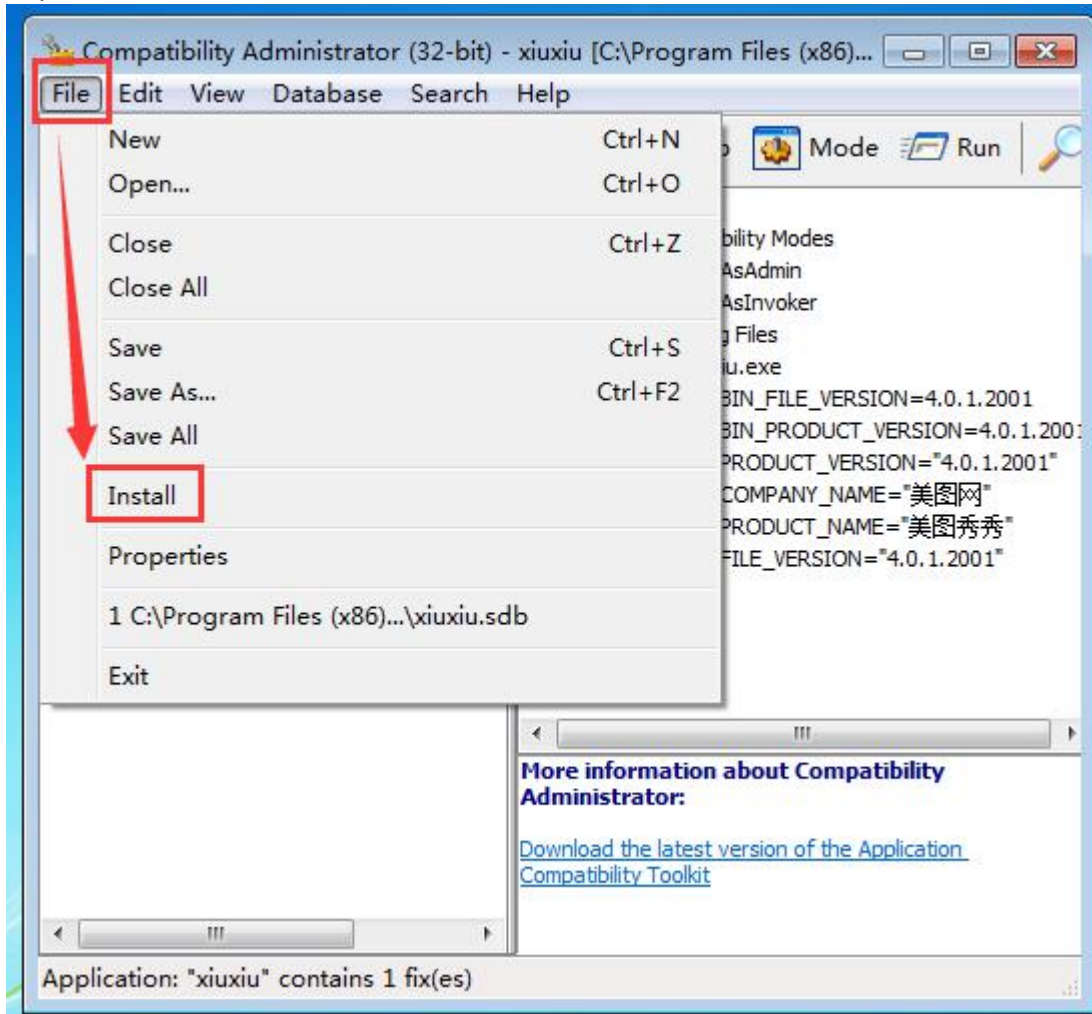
Compatibility Administrator (32-bit) - xiuxiu [C:\Program Files (x86)...

File Edit View Database Search Help

New Ctrl+N
Open... Ctrl+O
Close Ctrl+Z
Close All
Save Ctrl+S
Save As... Ctrl+F2
Save All
Install
Properties
1 C:\Program Files (x86)...\xiuxiu.sdb
Exit

p Mode Run

bility Modes
AsAdmin
AsInvoker
g Files
iu.exe
BIN_FILE_VERSION=4.0.1.2001
BIN_PRODUCT_VERSION=4.0.1.200
PRODUCT_VERSION="4.0.1.2001"
COMPANY_NAME="美图网"
PRODUCT_NAME="美图秀秀"
FILE_VERSION="4.0.1.2001"

More information about Compatibility Administrator:

Download the latest version of the Application Compatibility Toolkit

Application: "xiuxiu" contains 1 fix(es)